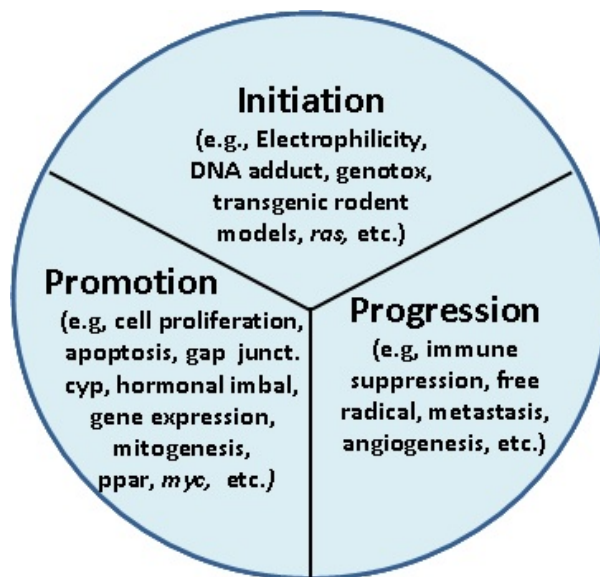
Initiation
(e.g., Electrophilicity, DNA adduct, genotox, transgenic rodent models, ras, etc.)

Promotion
(e.g, cell proliferation, apoptosis, gap junct. cyp, hormonal imbal, gene expression, mitogenesis, ppar, myc, etc.)

Progression
(e.g, immune suppression, free radical, metastasis, angiogenesis, etc.)